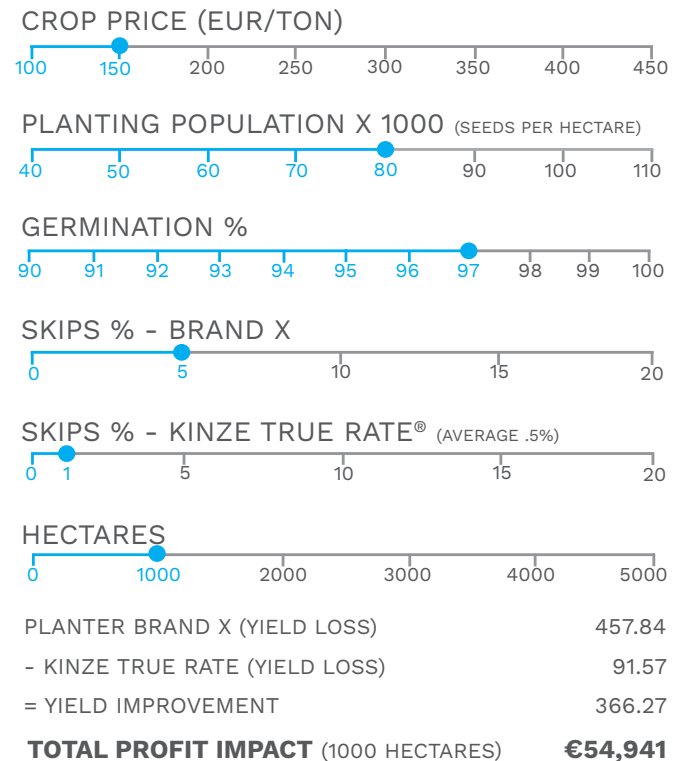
CROP PRICE (EUR/TON)

100 150 200 250 300 350 400 450

PLANTING POPULATION X 1000 (SEEDS PER HECTARE)

40 50 60 70 80 90 100 110

GERMINATION %

90 91 92 93 94 95 96 97 98 99 100

SKIPS % - BRAND X

0 5 10 15 20

SKIPS % - KINZE TRUE RATE® (AVERAGE .5%)

0 1 5 10 15 20

HECTARES

0 1000 2000 3000 4000 5000

| | |
|---|---|
| PLANTER BRAND X (YIELD LOSS) | 457.84 |
| - KINZE TRUE RATE (YIELD LOSS) | 91.57 |
| = YIELD IMPROVEMENT | 366.27 |

TOTAL PROFIT IMPACT (1000 HECTARES) €54,941